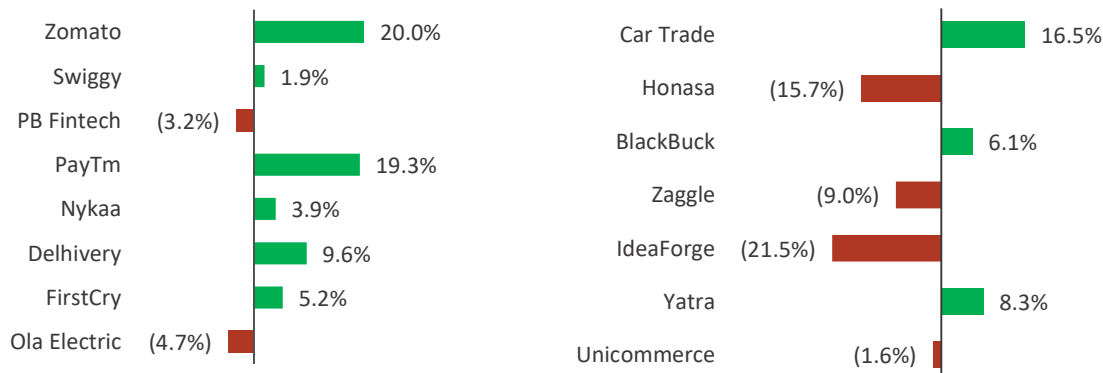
Zomato 20.0%
Swiggy 1.9%
PB Fintech (3.2%)
PayTm 19.3%
Nykaa 3.9%
Delhivery 9.6%
FirstCry 5.2%
Ola Electric (4.7%)

Car Trade 16.5%
Honasa (15.7%)
BlackBuck 6.1%
Zaggle (9.0%)
IdeaForge (21.5%)
Yatra 8.3%
Unicommerce (1.6%)